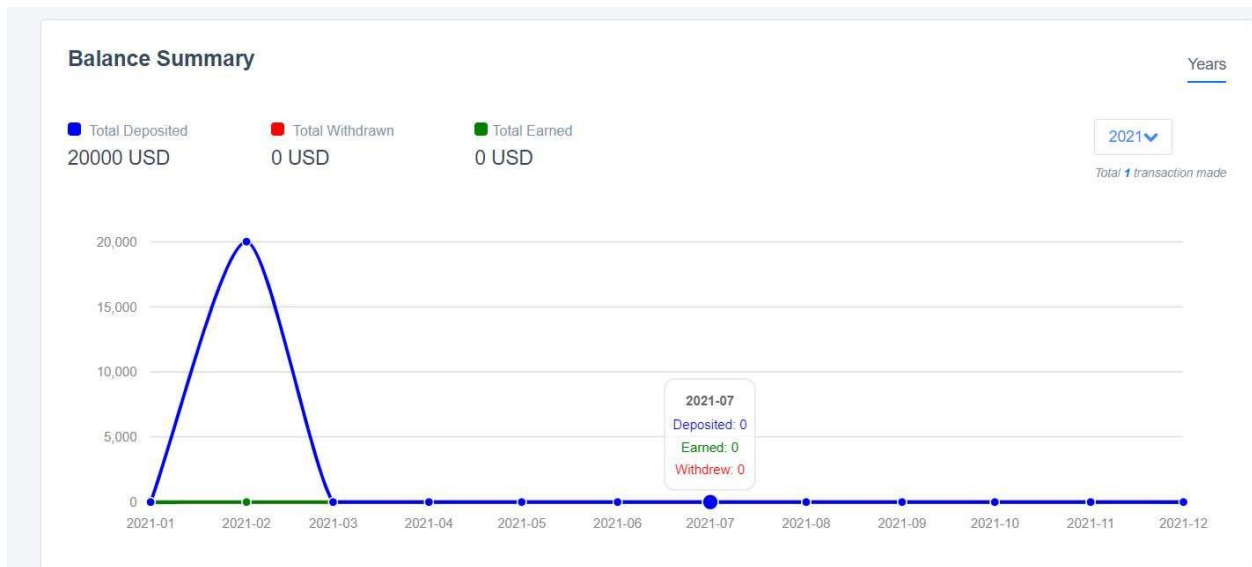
Balance Summary

Years

Total Deposited
20000 USD

Total Withdrawn
0 USD

Total Earned
0 USD

2021

Total **1** transaction made

20,000
15,000
10,000
5,000
0

2021-07
Deposited: 0
Earned: 0
Withdrew: 0

2021-01 2021-02 2021-03 2021-04 2021-05 2021-06 2021-07 2021-08 2021-09 2021-10 2021-11 2021-12